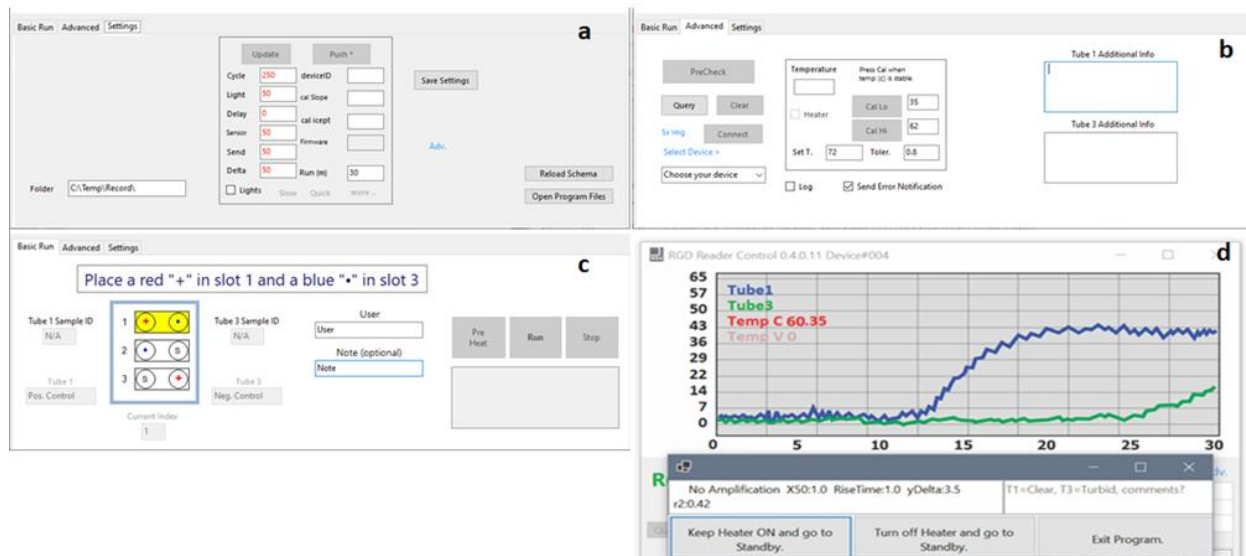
Basic Run Advanced Settings

a

Update Push *

Cycle 250 deviceID

Light 50 cal Slope

Delay 0 cal icept

Sensor 50 Firmware

Send 50

Delta 50 Run (m) 30

Lights Slow Quick more ..

Save Settings

Adv.

Reload Schema

Open Program Files

Folder C:\Temp\Record\

Basic Run Advanced Settings

b

PreCheck

Query Clear

5x Img Connect

Select Device >

Choose your device

Temperature

Press Cal when temp (c) is stable.

Heater

Cal Lo 35

Cal Hi 62

Set T. 72 Toler. 0.8

Log Send Error Notification

Tube 1 Additional Info

Tube 3 Additional Info

Basic Run Advanced Settings

c

Place a red "+" in slot 1 and a blue "•" in slot 3

Tube 1 Sample ID N/A

Tube 1 Pos. Control

1 + •

2 • S

3 S +

Current Index 1

Tube 3 Sample ID N/A

Tube 3 Neg. Control

User User

Note (optional) Note

Pre Heat Run Stop

RGD Reader Control 0.4.0.11 Device#004

d

65 57 50 43 36 29 22 14 7 0

Tube1
Tube3
Temp C 60.35
Temp V 0

0 5 10 15 20 25 30

R

No Amplification X50:1.0 RiseTime:1.0 yDelta:3.5 r2:0.42

T1=Clear, T3=Turbid, comments?

Keep Heater ON and go to Standby.

Turn off Heater and go to Standby.

Exit Program.